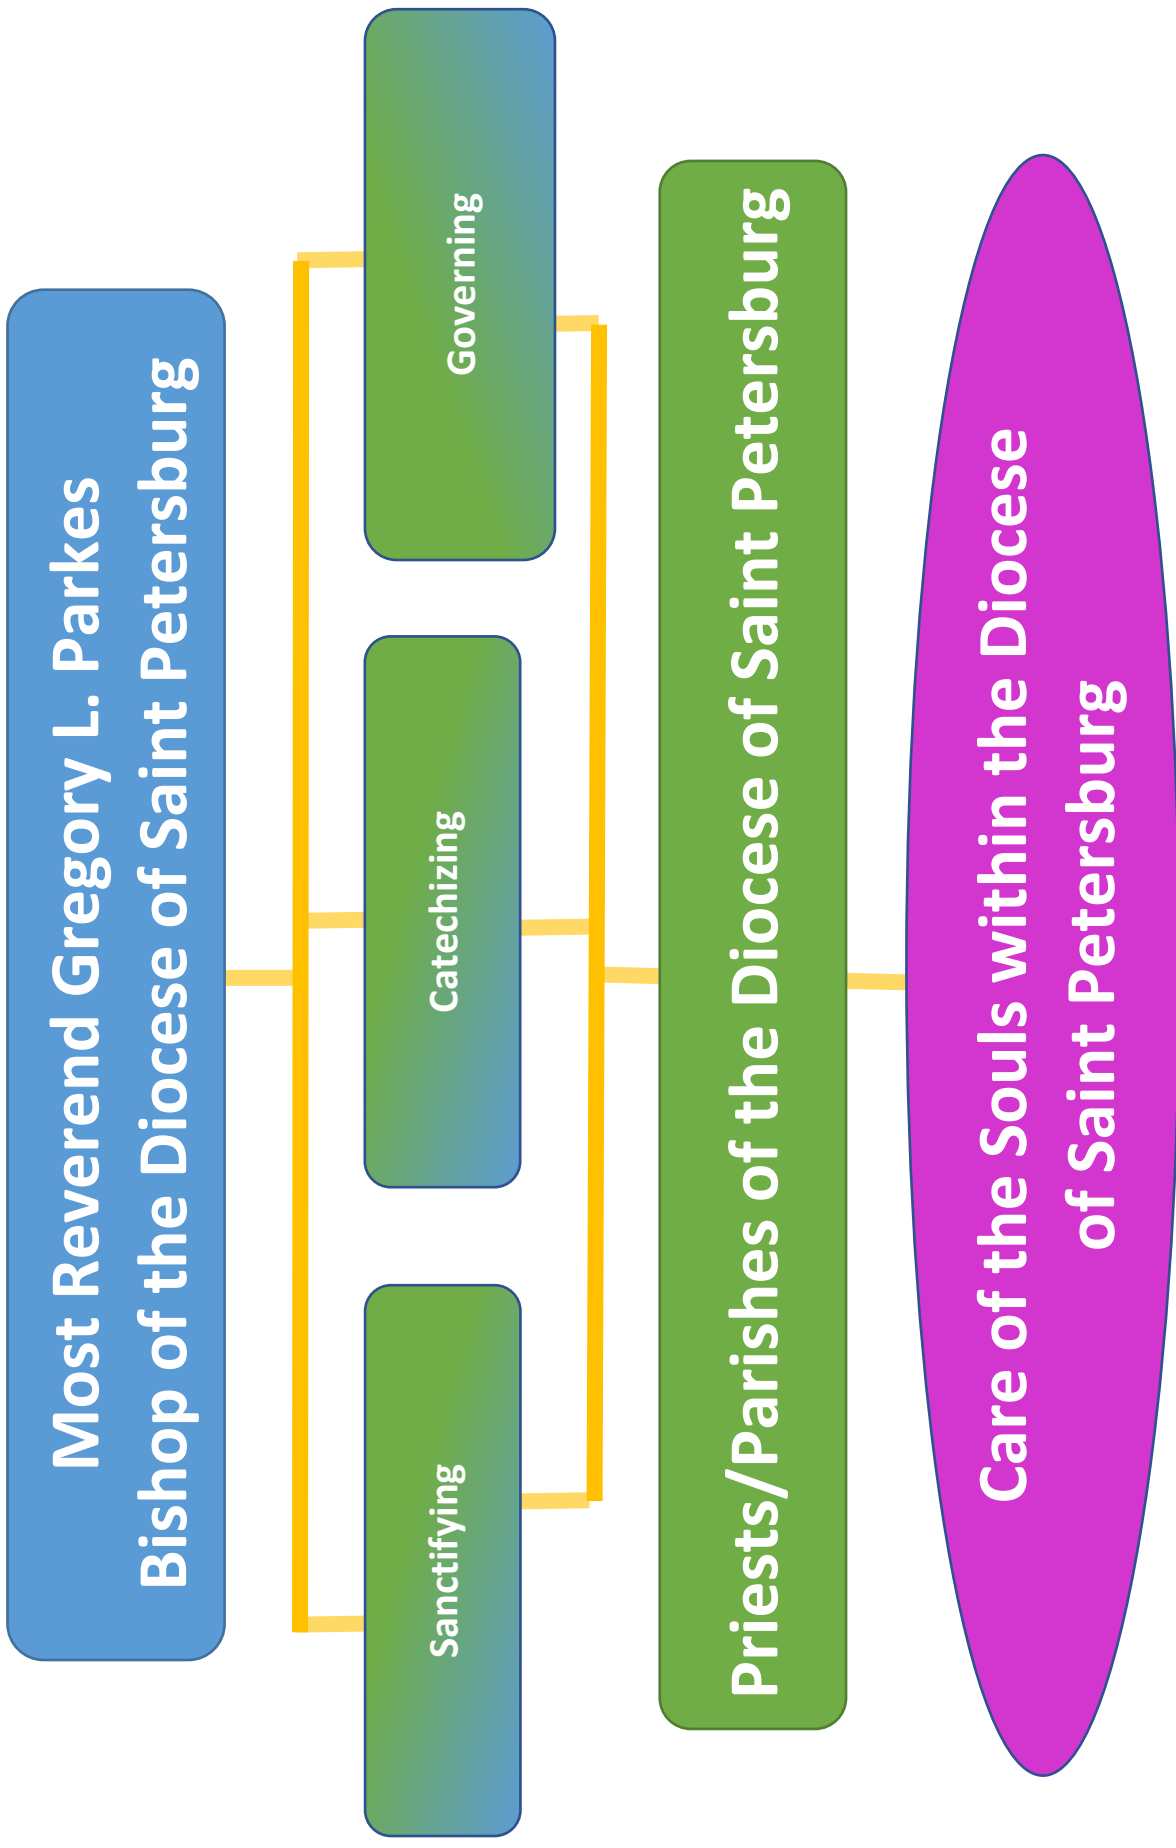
Most Reverend Gregory L. Parkes
Bishop of the Diocese of Saint Petersburg

Governing

Catechizing

Sanctifying

Priests/Parishes of the Diocese of Saint Petersburg

Care of the Souls within the Diocese of Saint Petersburg